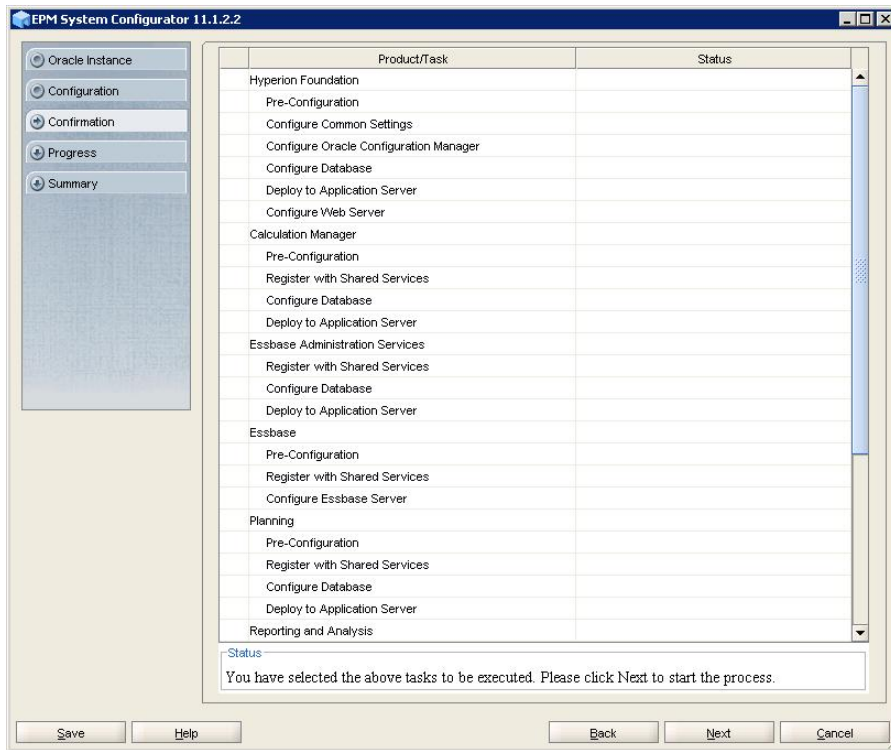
EPM System Configurator 11.1.2.2

Oracle Instance
Configuration
Confirmation
Progress
Summary

| Product/Task | Status |
|---|---|
| Hyperion Foundation | |
| Pre-Configuration | |
| Configure Common Settings | |
| Configure Oracle Configuration Manager | |
| Configure Database | |
| Deploy to Application Server | |
| Configure Web Server | |
| Calculation Manager | |
| Pre-Configuration | |
| Register with Shared Services | |
| Configure Database | |
| Deploy to Application Server | |
| Essbase Administration Services | |
| Register with Shared Services | |
| Configure Database | |
| Deploy to Application Server | |
| Essbase | |
| Pre-Configuration | |
| Register with Shared Services | |
| Configure Essbase Server | |
| Planning | |
| Pre-Configuration | |
| Register with Shared Services | |
| Configure Database | |
| Deploy to Application Server | |
| Reporting and Analysis | |

Status
You have selected the above tasks to be executed. Please click Next to start the process.

Save
Help
Back
Next
Cancel